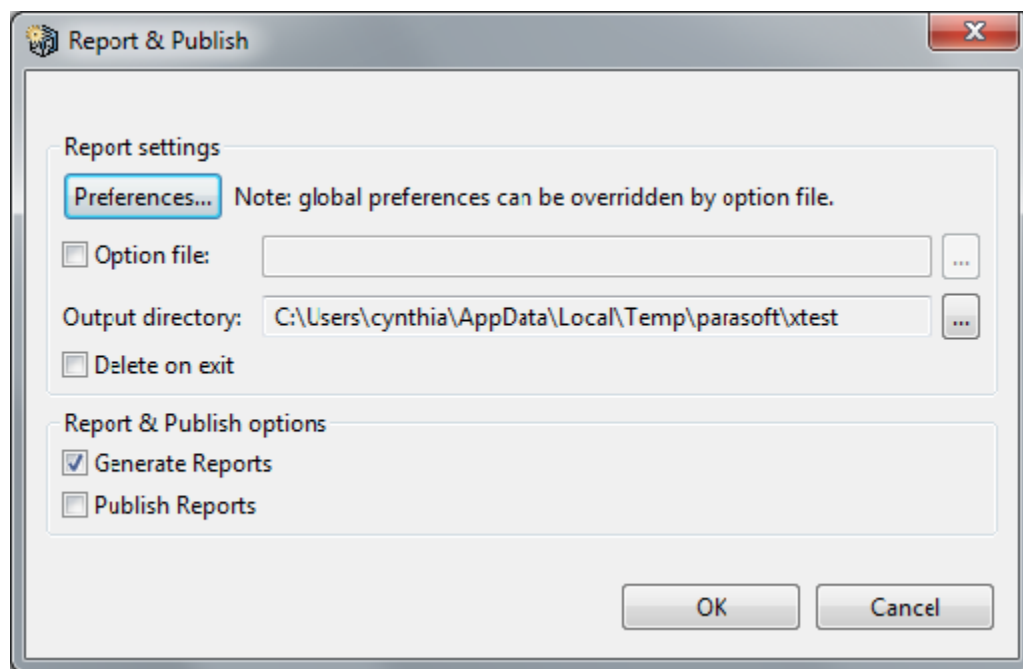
Report & Publish

Report settings

Preferences... Note: global preferences can be overridden by option file.

Option file: ...

Output directory: C:\Users\cynthia\AppData\Local\Temp\parasoft\xtest ...

Delete on exit

Report & Publish options

Generate Reports

Publish Reports

OK Cancel